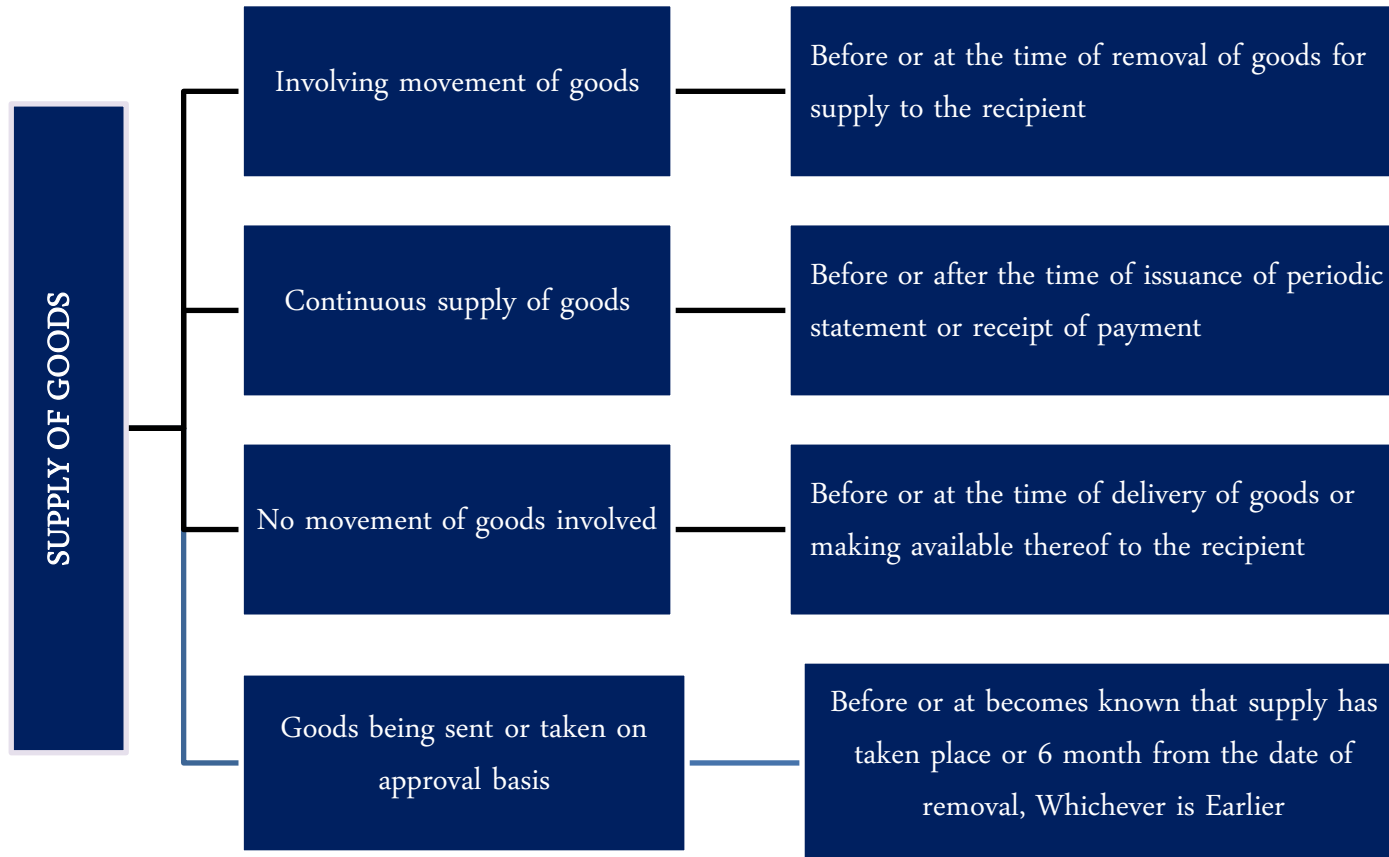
SUPPLY OF GOODS

Involving movement of goods

Before or at the time of removal of goods for supply to the recipient

Continuous supply of goods

Before or after the time of issuance of periodic statement or receipt of payment

No movement of goods involved

Before or at the time of delivery of goods or making available thereof to the recipient

Goods being sent or taken on approval basis

Before or at becomes known that supply has taken place or 6 month from the date of removal, Whichever is Earlier